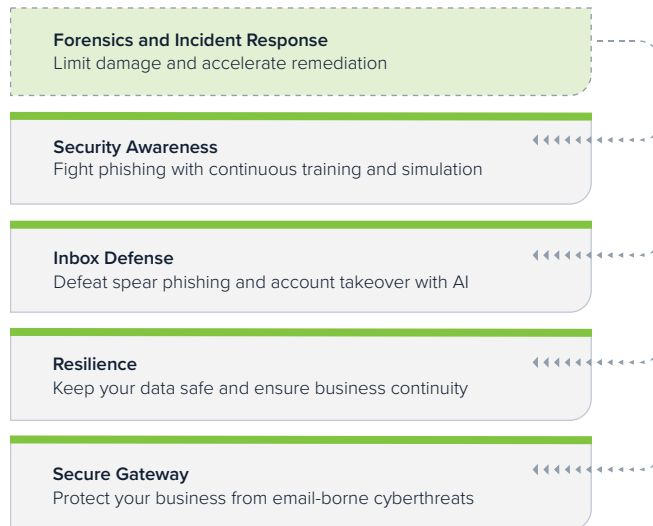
**Forensics and Incident Response**
Limit damage and accelerate remediation

**Security Awareness**
Fight phishing with continuous training and simulation

**Inbox Defense**
Defeat spear phishing and account takeover with AI

**Resilience**
Keep your data safe and ensure business continuity

**Secure Gateway**
Protect your business from email-borne cyberthreats